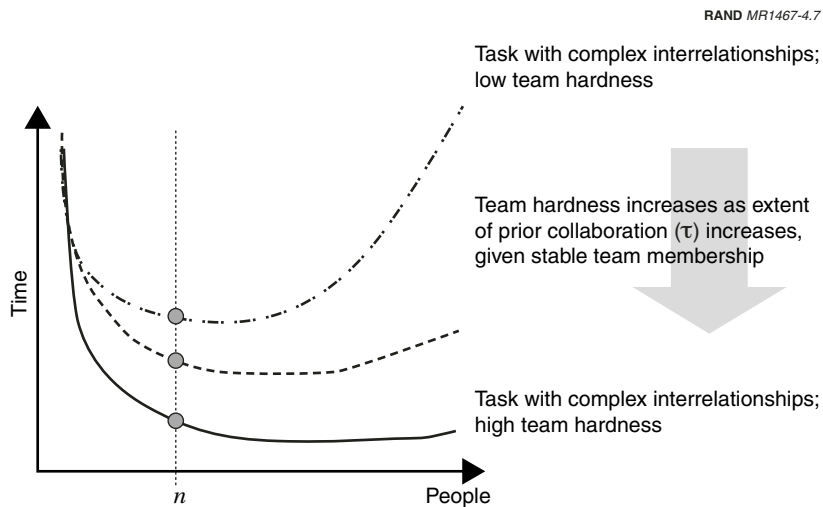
RAND MR1467-4.7

Task with complex interrelationships; low team hardness

Team hardness increases as extent of prior collaboration ($\tau$) increases, given stable team membership

Task with complex interrelationships; high team hardness

Time

$n$

People